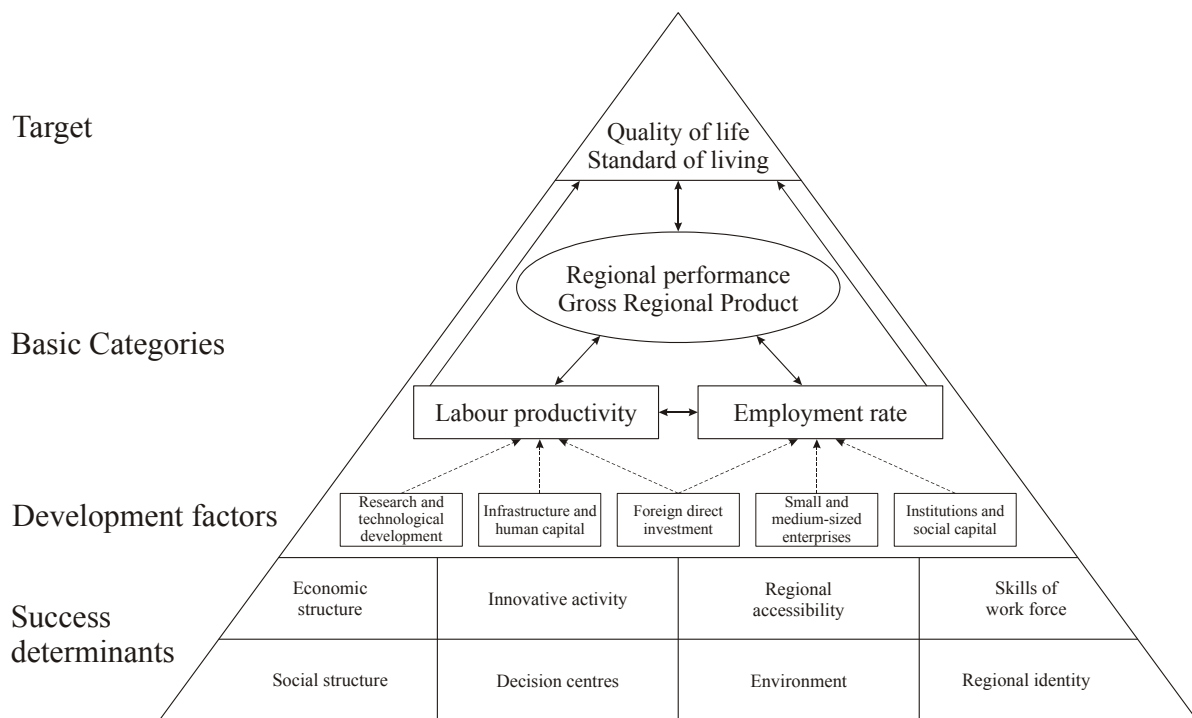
Target

Quality of life
Standard of living

Regional performance
Gross Regional Product

Basic Categories

Labour productivity

Employment rate

Development factors

Research and technological development

Infrastructure and human capital

Foreign direct investment

Small and medium-sized enterprises

Institutions and social capital

Success determinants

| Economic structure | Innovative activity | Regional accessibility | Skills of work force |
|---|---|---|---|
| Social structure | Decision centres | Environment | Regional identity |